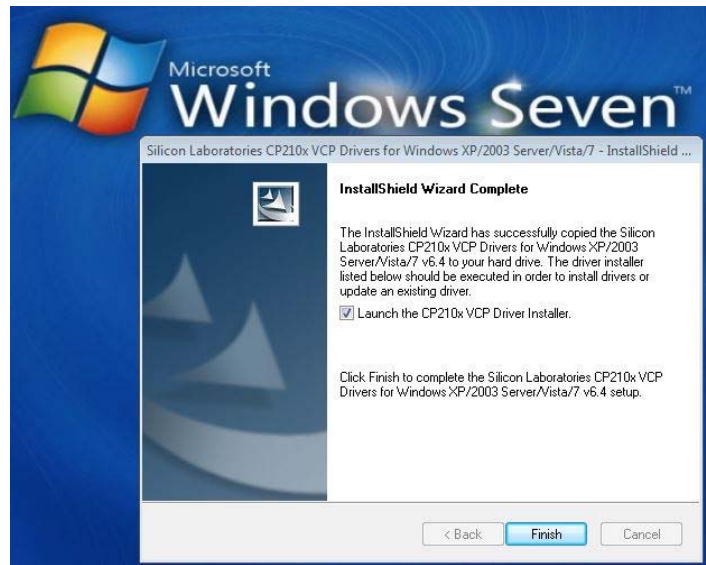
Microsoft
Windows Seven™

Silicon Laboratories CP210x VCP Drivers for Windows XP/2003 Server/Vista/7 - InstallShield ...

InstallShield Wizard Complete

The InstallShield Wizard has successfully copied the Silicon Laboratories CP210x VCP Drivers for Windows XP/2003 Server/Vista/7 v6.4 to your hard drive. The driver installer listed below should be executed in order to install drivers or update an existing driver.

Launch the CP210x VCP Driver Installer.

Click Finish to complete the Silicon Laboratories CP210x VCP Drivers for Windows XP/2003 Server/Vista/7 v6.4 setup.

< Back
Finish
Cancel